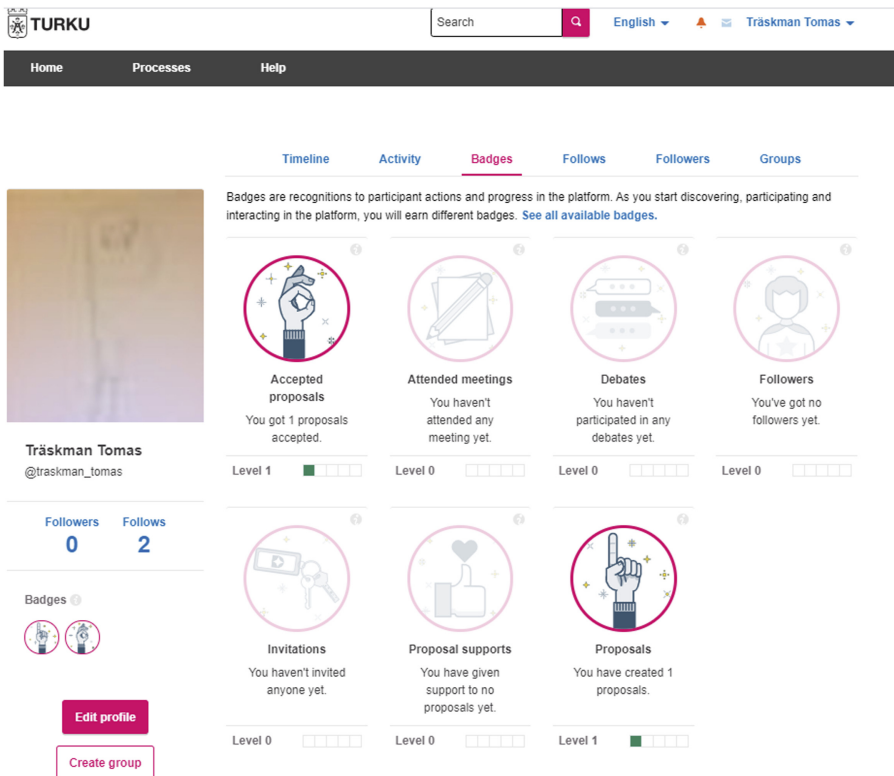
TURKU

Search

English

Träskman Tomas

Home Processes Help

Timeline Activity Badges Follows Followers Groups

Badges are recognitions to participant actions and progress in the platform. As you start discovering, participating and interacting in the platform, you will earn different badges. See all available badges.

Accepted proposals
You got 1 proposals accepted.
Level 1

Attended meetings
You haven't attended any meeting yet.
Level 0

Debates
You haven't participated in any debates yet.
Level 0

Followers
You've got no followers yet.
Level 0

Invitations
You haven't invited anyone yet.
Level 0

Proposal supports
You have given support to no proposals yet.
Level 0

Proposals
You have created 1 proposals.
Level 1

Träskman Tomas
@traskman_tomas

Followers 0
Follows 2

Badges

Edit profile

Create group